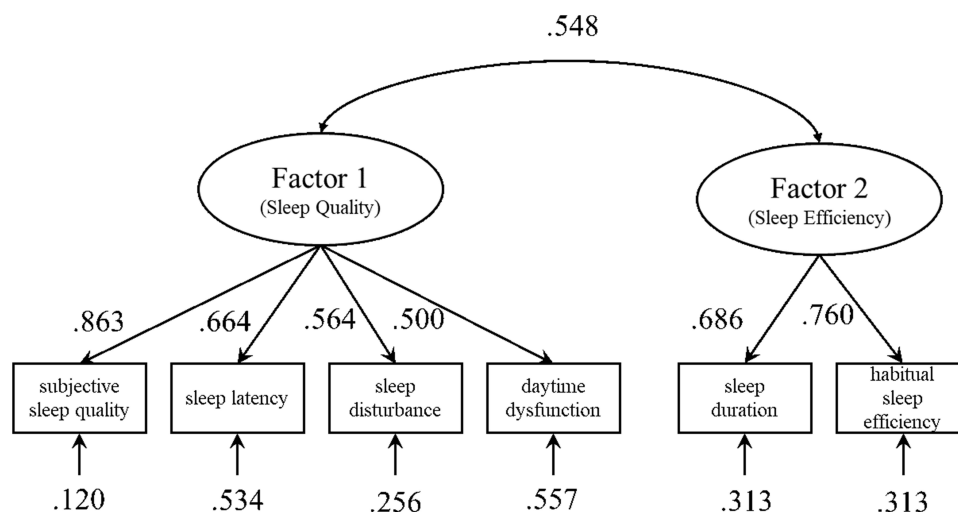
.548

Factor 1
(Sleep Quality)

Factor 2
(Sleep Efficiency)

.863
.664
.564
.500
.686
.760

subjective sleep quality
sleep latency
sleep disturbance
daytime dysfunction
sleep duration
habitual sleep efficiency

.120
.534
.256
.557
.313
.313